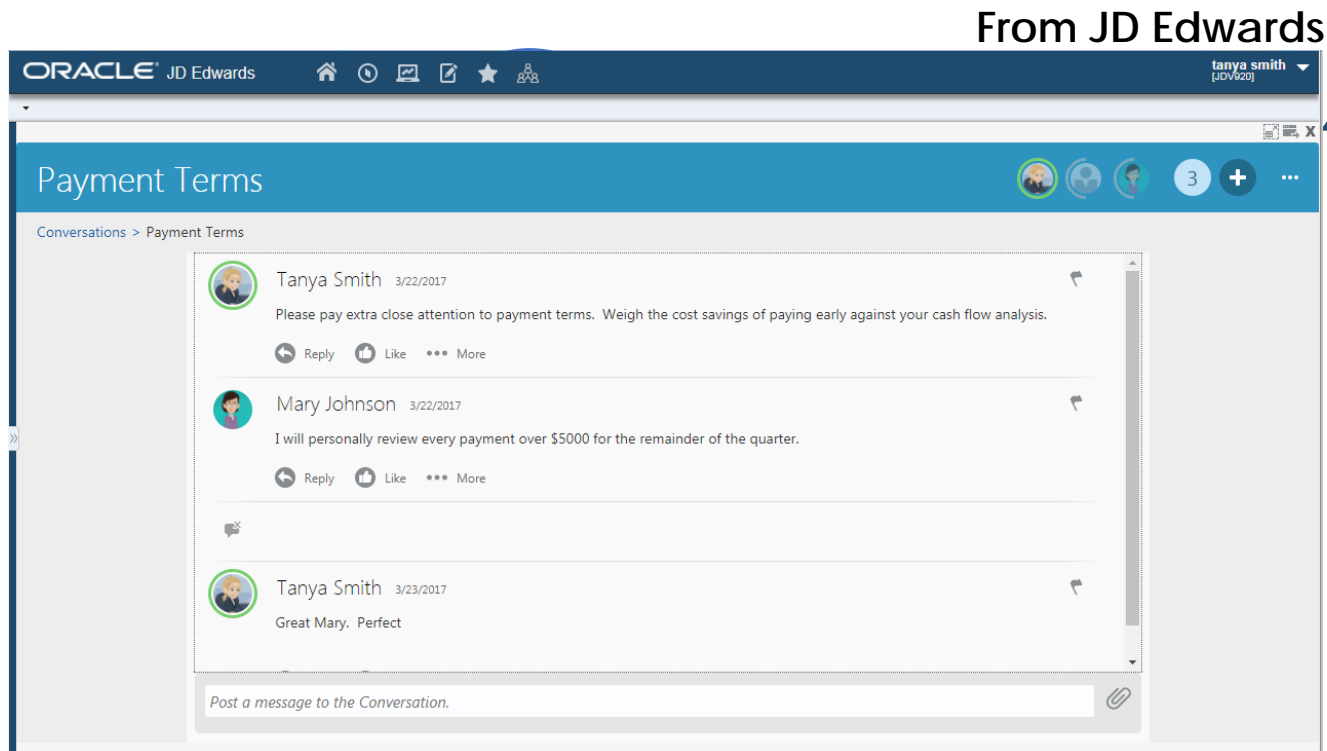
From JD Edwards

ORACLE JD Edwards

tanya smith
[JDV920]

Payment Terms

3

Conversations > Payment Terms

Tanya Smith 3/22/2017

Please pay extra close attention to payment terms. Weigh the cost savings of paying early against your cash flow analysis.

Reply Like More

Mary Johnson 3/22/2017

I will personally review every payment over $5000 for the remainder of the quarter.

Reply Like More

Tanya Smith 3/23/2017

Great Mary. Perfect

Post a message to the Conversation.